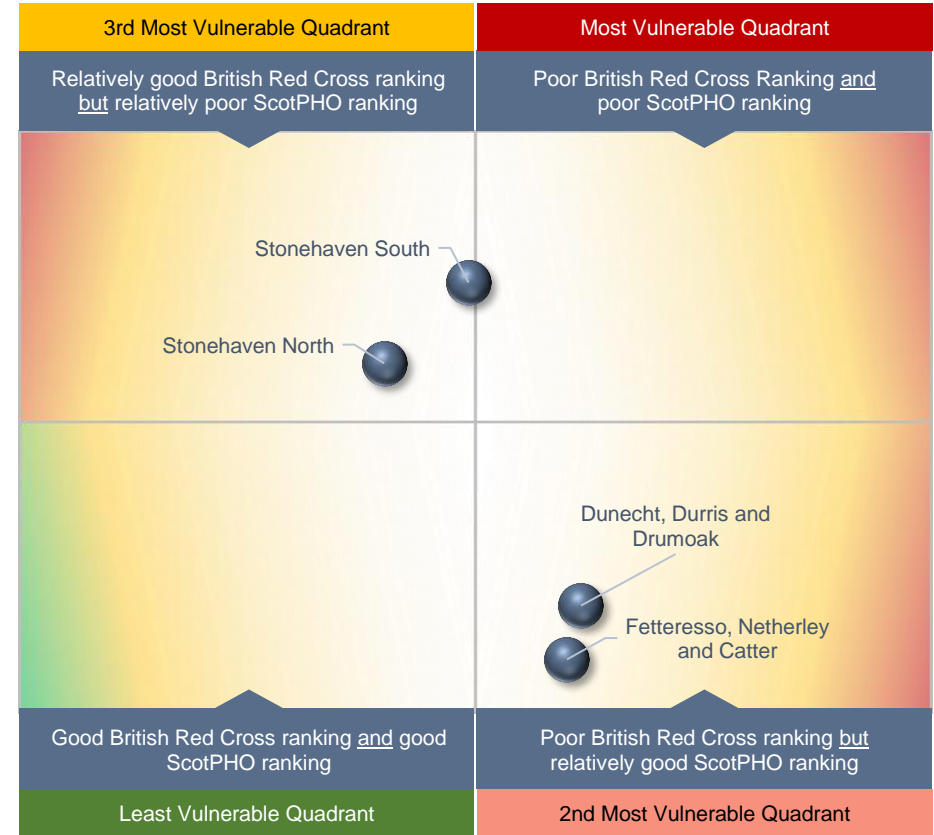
3rd Most Vulnerable Quadrant

Relatively good British Red Cross ranking but relatively poor ScotPHO ranking

Most Vulnerable Quadrant

Poor British Red Cross Ranking and poor ScotPHO ranking

Stonehaven South

Stonehaven North

Dunecht, Durris and Drumoak

Fetteresso, Netherley and Catter

Good British Red Cross ranking and good ScotPHO ranking

Least Vulnerable Quadrant

Poor British Red Cross ranking but relatively good ScotPHO ranking

2nd Most Vulnerable Quadrant